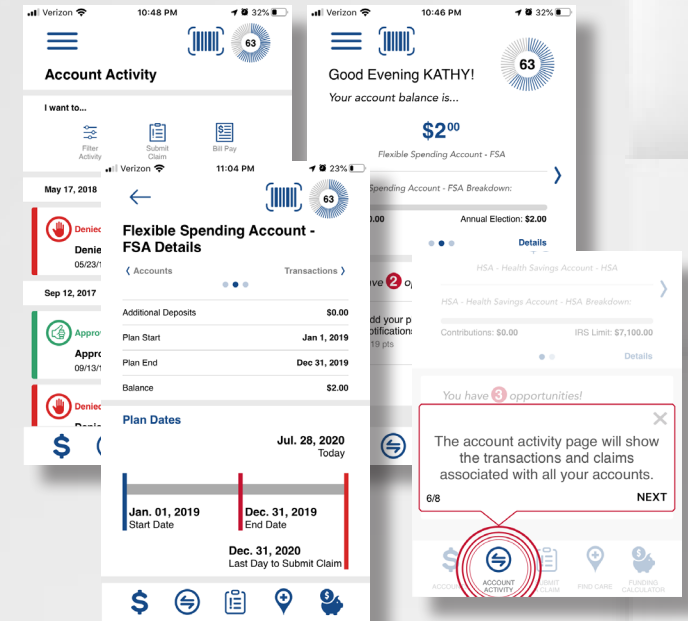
Verizon 10:48 PM 32%

63

Account Activity

I want to...

Filter Activity

Submit Claim

Bill Pay

May 17, 2018

Denied

Denie

05/23/1

Sep 12, 2017

Approv

Appro

09/13/1

Denied

Verizon 10:46 PM 32%

63

Good Evening KATHY!

Your account balance is...

$2.00

Flexible Spending Account - FSA

Spending Account - FSA Breakdown:

.00

Annual Election: $2.00

Details

ve 2 o

dd your p

otification

19 pts

Verizon 11:04 PM 23%

63

Flexible Spending Account - FSA Details

‹ Accounts

Transactions ›

| | |
|---|---|
| Additional Deposits | $0.00 |
| Plan Start | Jan 1, 2019 |
| Plan End | Dec 31, 2019 |
| Balance | $2.00 |

Plan Dates

Jul. 28, 2020
Today

Jan. 01, 2019
Start Date

Dec. 31, 2019
End Date

Dec. 31, 2020
Last Day to Submit Claim

HSA - Health Savings Account - HSA

HSA - Health Savings Account - HSA Breakdown:

Contributions: $0.00

IRS Limit: $7,100.00

Details

You have 3 opportunities!

The account activity page will show the transactions and claims associated with all your accounts.

6/8

NEXT

ACCOUNT

ACCOUNT ACTIVITY

SUBMIT CLAIM

FIND CARE

FUNDING CALCULATOR